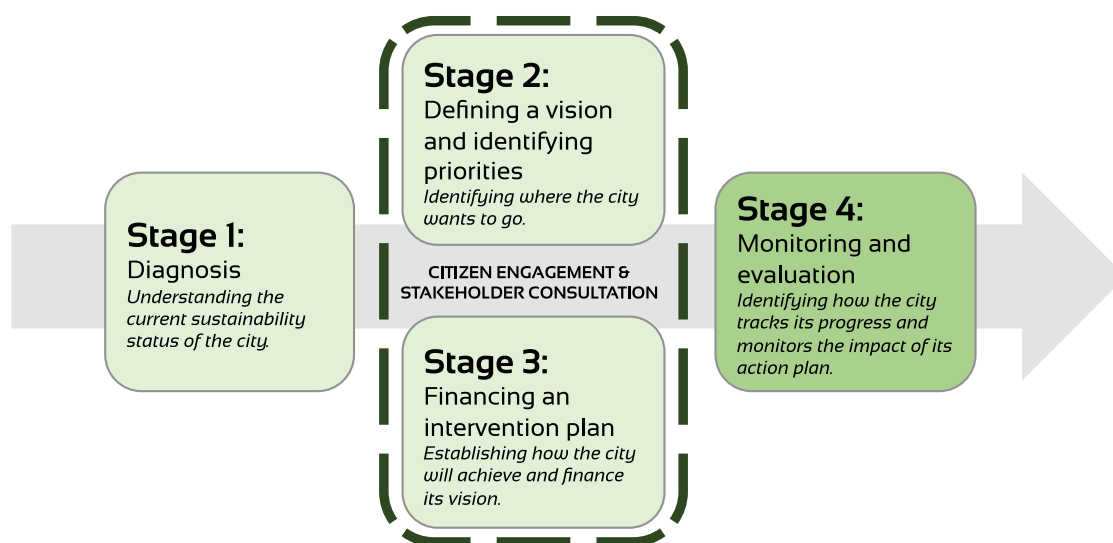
Stage 1:
Diagnosis
Understanding the current sustainability status of the city.

Stage 2:
Defining a vision and identifying priorities
Identifying where the city wants to go.

CITIZEN ENGAGEMENT & STAKEHOLDER CONSULTATION

Stage 3:
Financing an intervention plan
Establishing how the city will achieve and finance its vision.

Stage 4:
Monitoring and evaluation
Identifying how the city tracks its progress and monitors the impact of its action plan.